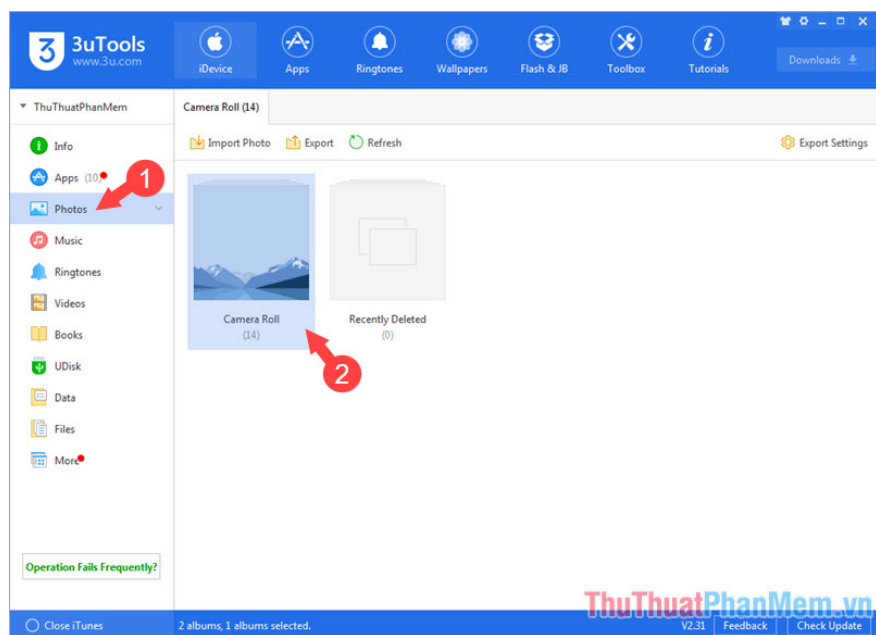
3uTools
www.3u.com

iDevice
Apps
Ringtones
Wallpapers
Flash & JB
Toolbox
Tutorials

Downloads

ThuThuatPhanMem

Camera Roll (14)

Import Photo
Export
Refresh
Export Settings

Info
Apps (10)
Photos
Music
Ringtones
Videos
Books
UDisk
Data
Files
More

1

Camera Roll
(14)

Recently Deleted
(0)

2

Operation Fails Frequently?

Close iTunes
2 albums, 1 albums selected.
V2.31
Feedback
Check Update

ThuThuatPhanMem.vn